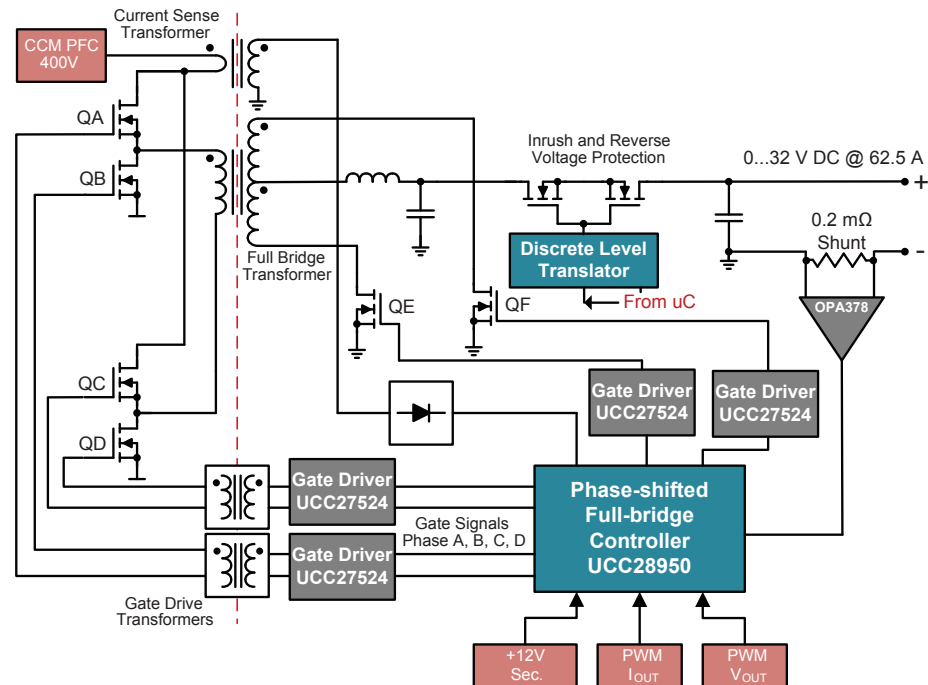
Current Sense Transformer

CCM PFC 400V

QA

QB

QC

QD

Full Bridge Transformer

Inrush and Reverse Voltage Protection

0...32 V DC @ 62.5 A

+

-

0.2 mΩ Shunt

Discrete Level Translator

From uC

QE

QF

OPA378

Gate Driver UCC27524

Gate Driver UCC27524

Gate Driver UCC27524

Gate Driver UCC27524

Gate Signals Phase A, B, C, D

Phase-shifted Full-bridge Controller UCC28950

Gate Drive Transformers

+12V Sec.

PWM $I_{OUT}$

PWM $V_{OUT}$